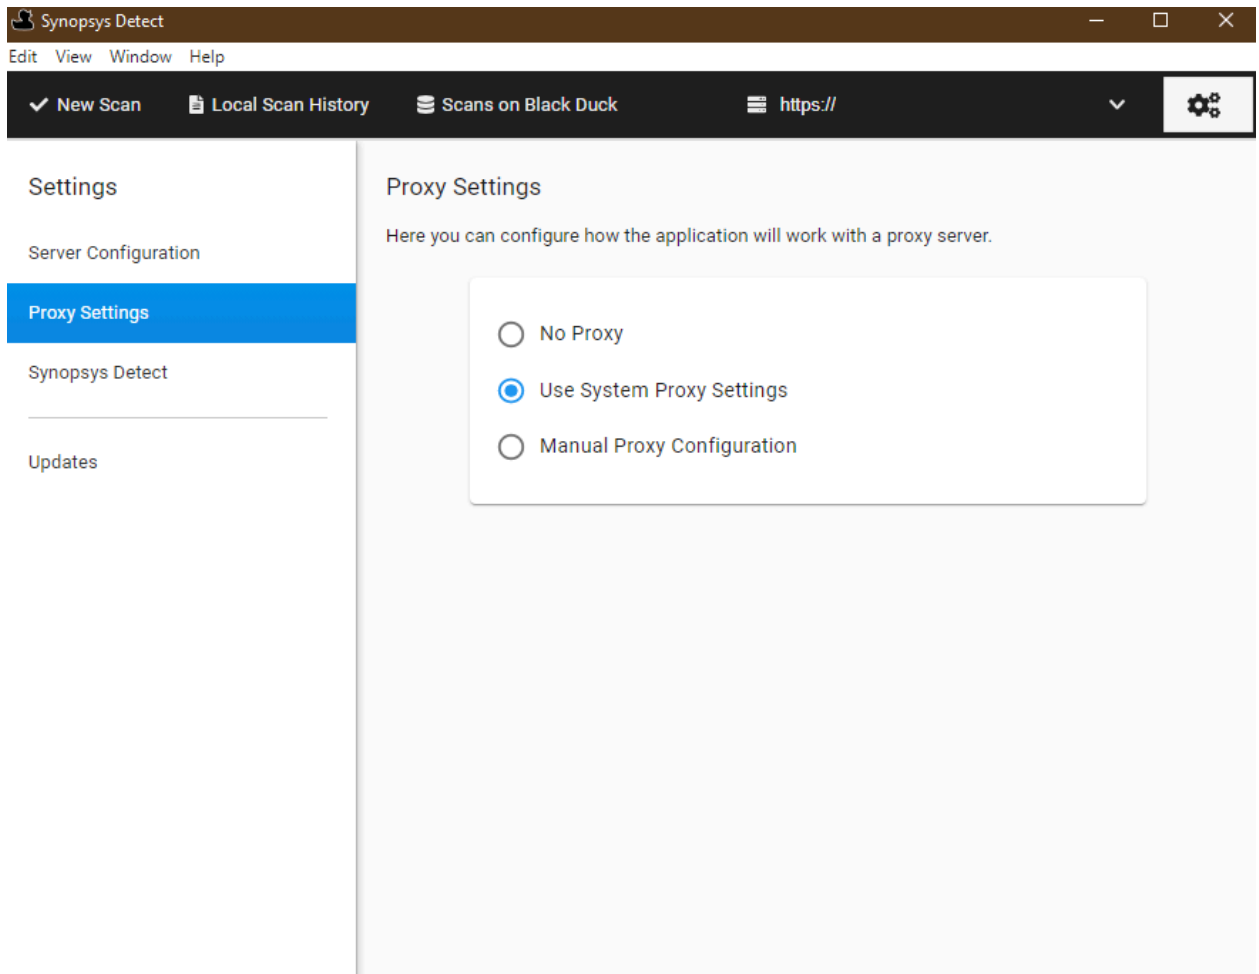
Synopsys Detect

Edit View Window Help

New Scan Local Scan History Scans on Black Duck https://

Settings

Server Configuration

Proxy Settings

Synopsys Detect

Updates

Proxy Settings

Here you can configure how the application will work with a proxy server.

No Proxy

Use System Proxy Settings

Manual Proxy Configuration